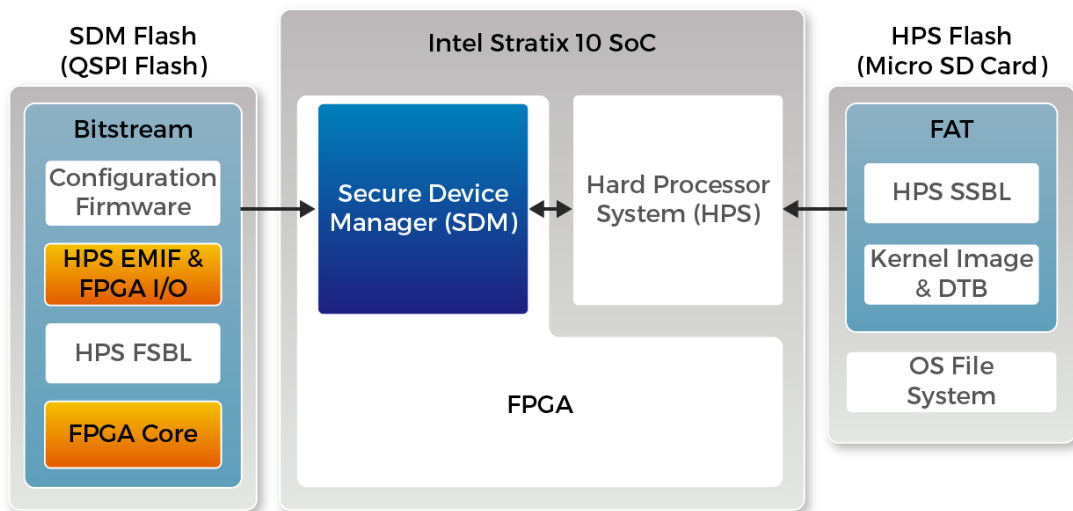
SDM Flash
(QSPI Flash)

Bitstream

Configuration Firmware

HPS EMIF & FPGA I/O

HPS FSBL

FPGA Core

Intel Stratix 10 SoC

Secure Device Manager (SDM)

Hard Processor System (HPS)

FPGA

HPS Flash
(Micro SD Card)

FAT

HPS SSBL

Kernel Image & DTB

OS File System